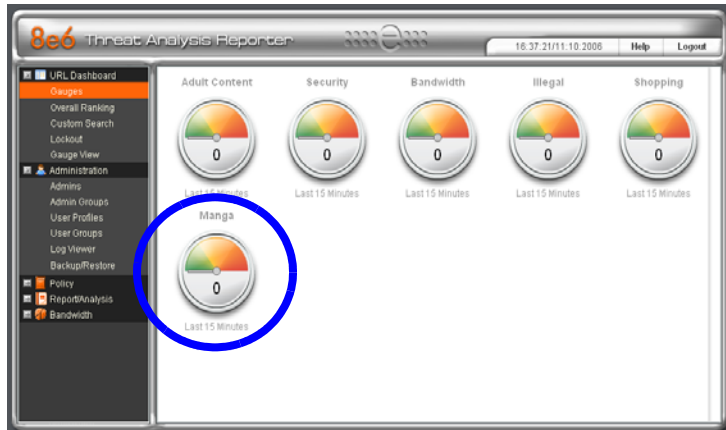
8e6 Threat Analysis Reporter

16:37:21/11:10:2006 Help Logout

URL Dashboard
Gauges
Overall Ranking
Custom Search
Lockout
Gauge View
Administration
Admins
Admin Groups
User Profiles
User Groups
Log Viewer
Backup/Restore
Policy
Report/Analysis
Bandwidth

Adult Content
0
Last 15 Minutes

Security
0
Last 15 Minutes

Bandwidth
0
Last 15 Minutes

Illegal
0
Last 15 Minutes

Shopping
0
Last 15 Minutes

Manga
0
Last 15 Minutes